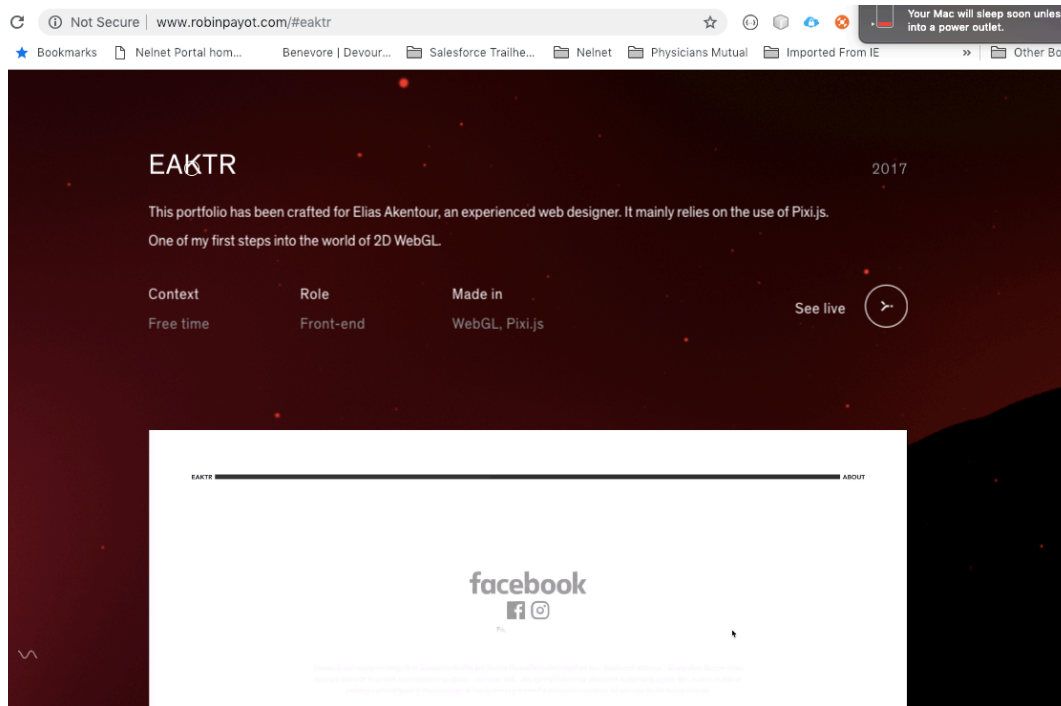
C Not Secure | www.robinpayot.com/#eaktr

Your Mac will sleep soon unles into a power outlet.

Bookmarks Nelnet Portal hom... Benevore | Devour... Salesforce Trailhe... Nelnet Physicians Mutual Imported From IE » Other Bo

EAKTR

2017

This portfolio has been crafted for Elias Akentour, an experienced web designer. It mainly relies on the use of Pixi.js. One of my first steps into the world of 2D WebGL.

Context
Free time

Role
Front-end

Made in
WebGL, Pixi.js

See live

EAKTR

ABOUT

facebook

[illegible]